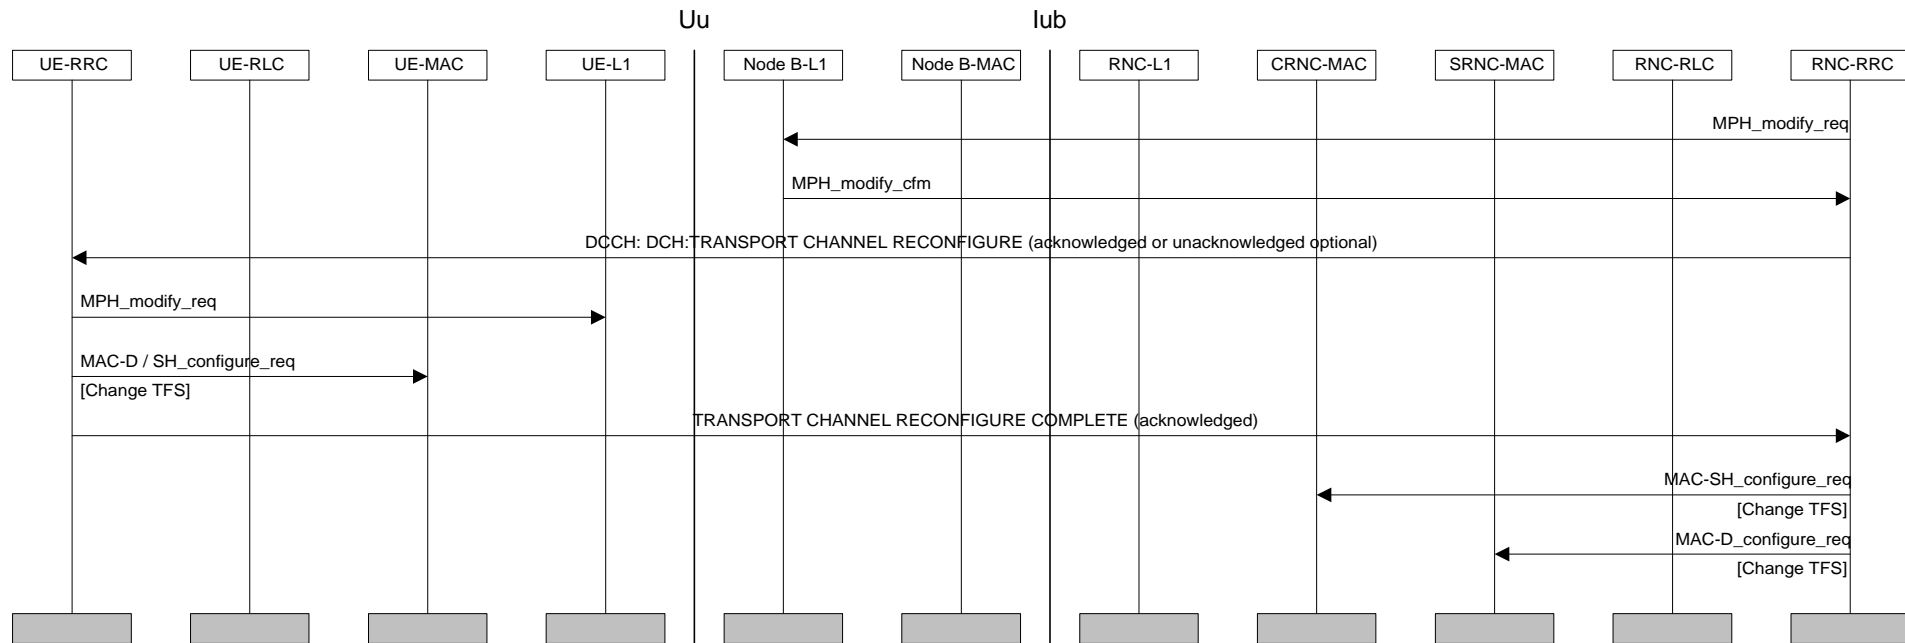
Uu

Iub

UE-RRC

UE-RLC

UE-MAC

UE-L1

Node B-L1

Node B-MAC

RNC-L1

CRNC-MAC

SRNC-MAC

RNC-RLC

RNC-RRC

MPH_modify_req

MPH_modify_cfm

DCCH: DCH:TRANSPORT CHANNEL RECONFIGURE (acknowledged or unacknowledged optional)

MPH_modify_req

MAC-D / SH_configure_req

[Change TFS]

TRANSPORT CHANNEL RECONFIGURE COMPLETE (acknowledged)

MAC-SH_configure_req

[Change TFS]

MAC-D_configure_req

[Change TFS]